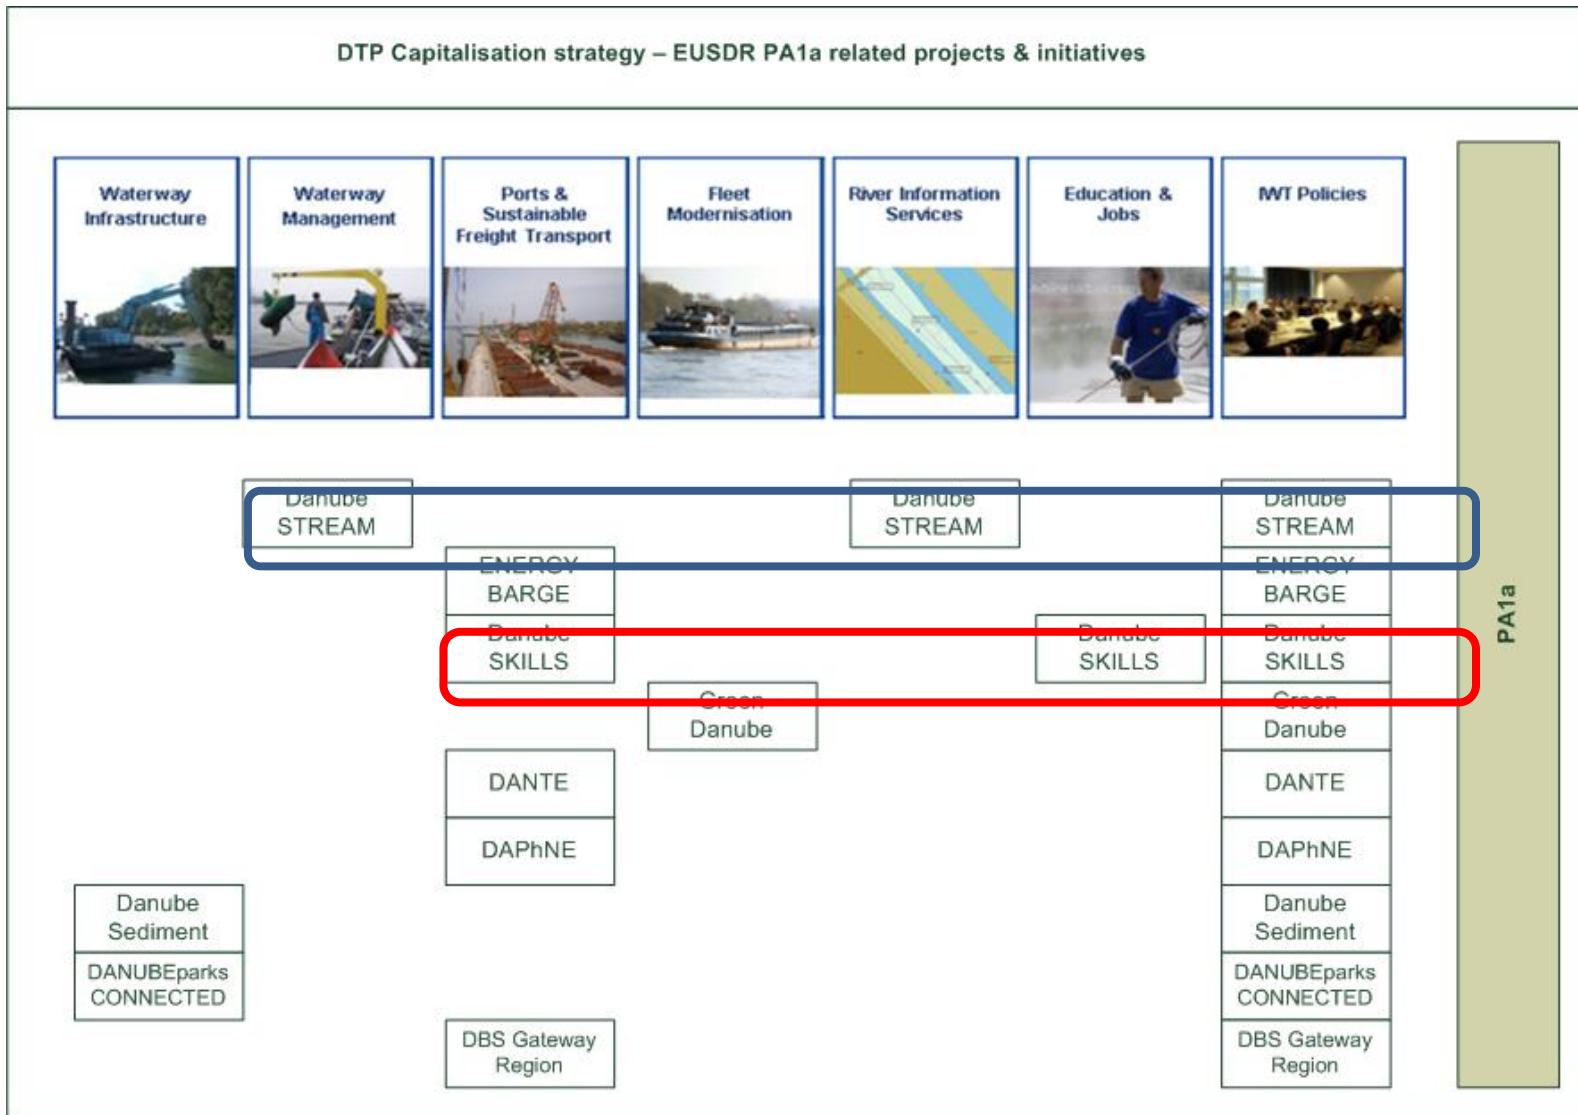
DTP Capitalisation strategy – EUSDR PA1a related projects & initiatives

Waterway Infrastructure

Waterway Management

Ports & Sustainable Freight Transport

Fleet Modernisation

River Information Services

Education & Jobs

IWT Policies

Danube STREAM

Danube STREAM

Danube STREAM

ENERGY BARGE

ENERGY BARGE

Danube SKILLS

Danube SKILLS

Danube SKILLS

Green Danube

Green Danube

DANTE

DANTE

DAPhNE

DAPhNE

Danube Sediment

Danube Sediment

DANUBEparks CONNECTED

DANUBEparks CONNECTED

DBS Gateway Region

DBS Gateway Region

PA1a